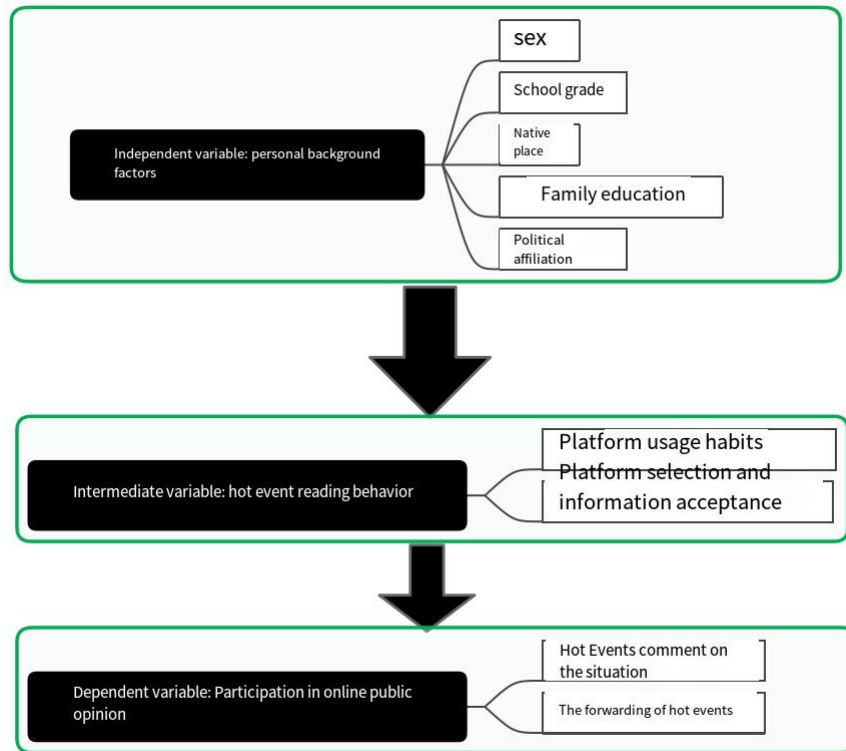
Independent variable: personal background factors

sex

School grade

Native place

Family education

Political affiliation

Intermediate variable: hot event reading behavior

Platform usage habits

Platform selection and information acceptance

Dependent variable: Participation in online public opinion

Hot Events comment on the situation

The forwarding of hot events